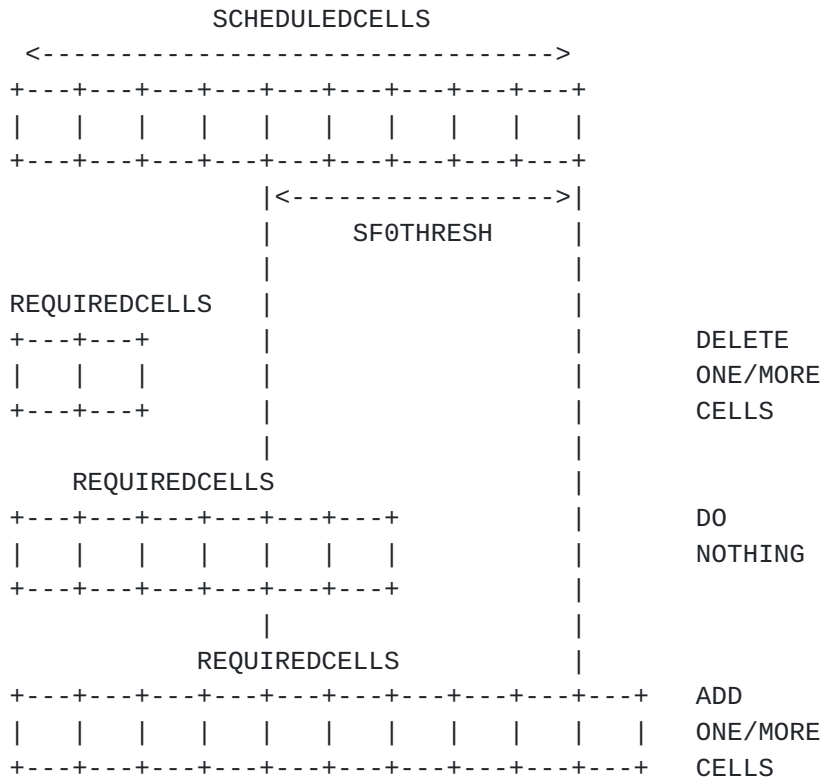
SCHEDULEDCELLS
<------------------------------>
+---+---+---+---+---+---+---+---+---+
|   |   |   |   |   |   |   |   |   |
+---+---+---+---+---+---+---+---+---+
|<---------------->|
SF0THRESH
REQUIREDCELLS
+---+---+
|   |   |
+---+---+

DELETE
ONE/MORE
CELLS

REQUIREDCELLS
+---+---+---+---+---+---+
|   |   |   |   |   |   |
+---+---+---+---+---+---+

DO
NOTHING

REQUIREDCELLS
+---+---+---+---+---+---+---+---+---+---+
|   |   |   |   |   |   |   |   |   |   |
+---+---+---+---+---+---+---+---+---+---+

ADD
ONE/MORE
CELLS